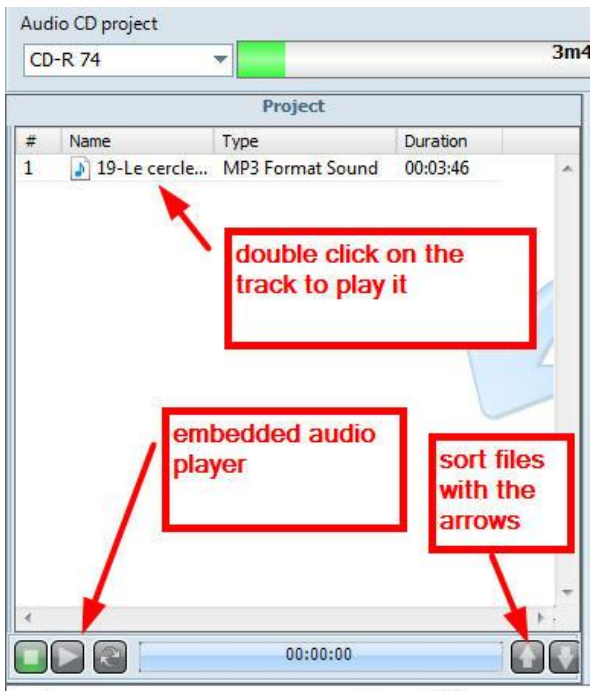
Audio CD project

CD-R 74

3m4

Project

| # | Name | Type | Duration |
|---|---|---|---|
| 1 | 19-Le cercle... | MP3 Format Sound | 00:03:46 |

double click on the track to play it

embedded audio player

sort files with the arrows

00:00:00